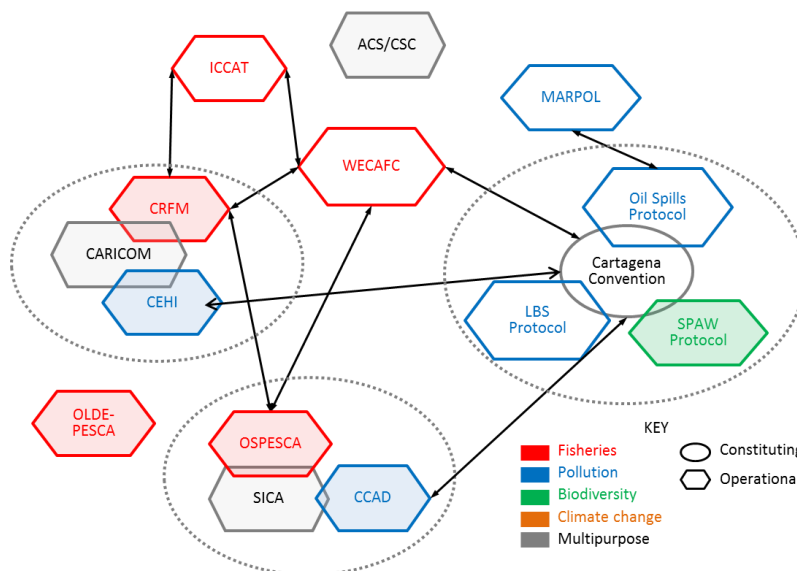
ICCAT

ACS/CSC

MARPOL

WECAFC

CRFM

CARICOM

CEHI

Oil Spills Protocol

Cartagena Convention

LBS Protocol

SPAW Protocol

OLDE-PESCA

OSPESCA

SICA

CCAD

KEY

Fisheries

Pollution

Biodiversity

Climate change

Multipurpose

Constituting

Operationa